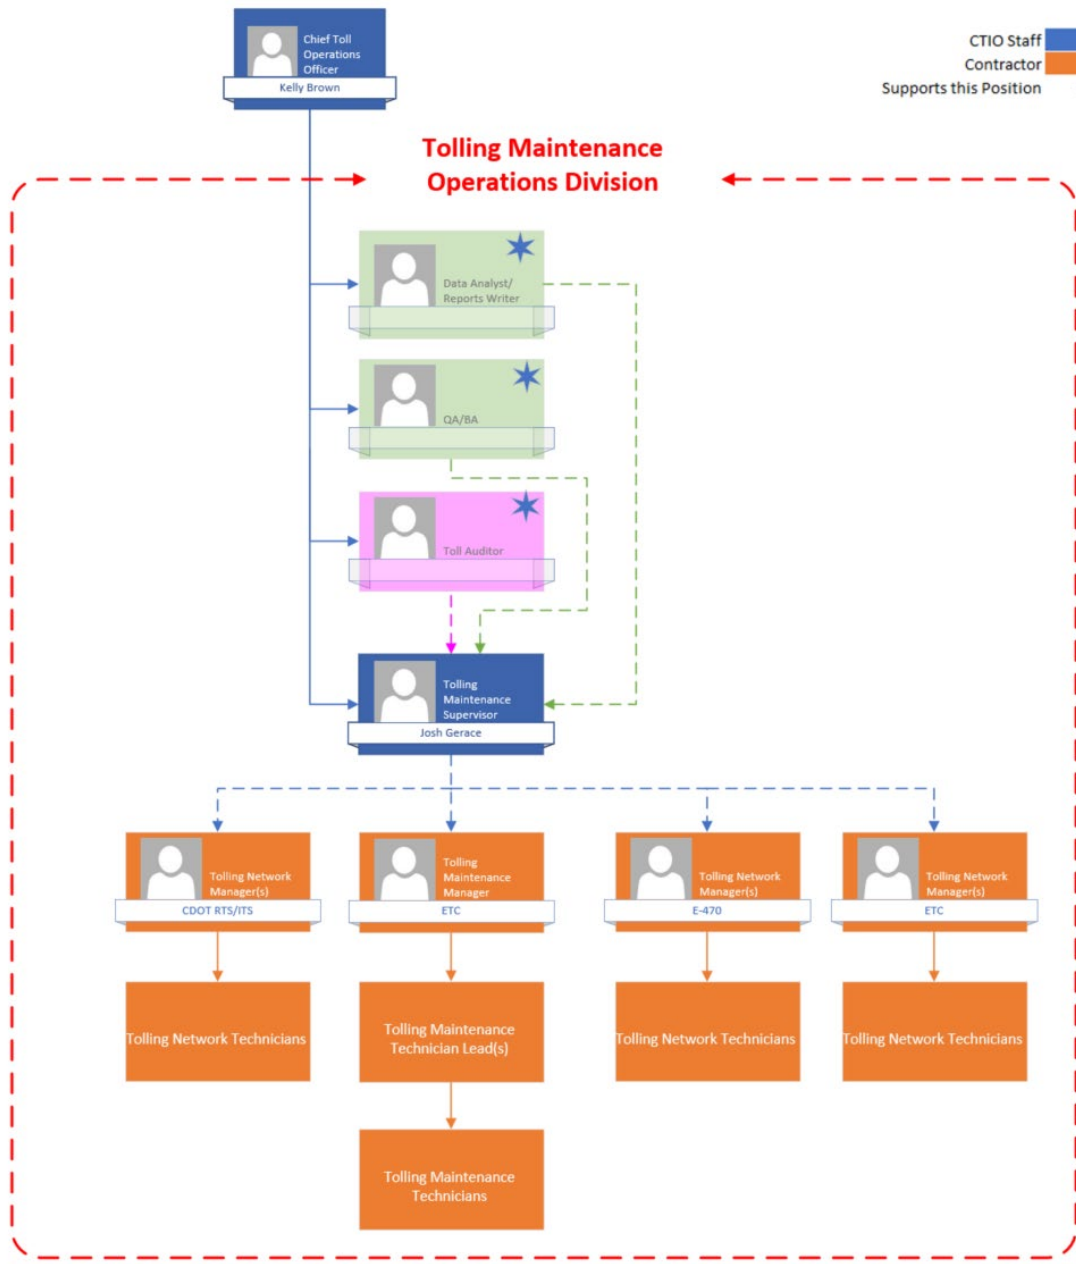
Chief Toll Operations Officer
Kelly Brown

CTIO Staff
Contractor
Supports this Position

Tolling Maintenance Operations Division

Data Analyst/ Reports Writer

QA/BA

Toll Auditor

Tolling Maintenance Supervisor
Josh Gerace

Tolling Network Manager(s)
CDOT RTS/ITS

Tolling Maintenance Manager
ETC

Tolling Network Manager(s)
E-470

Tolling Network Manager(s)
ETC

Tolling Network Technicians

Tolling Maintenance Technician Lead(s)

Tolling Network Technicians

Tolling Network Technicians

Tolling Maintenance Technicians